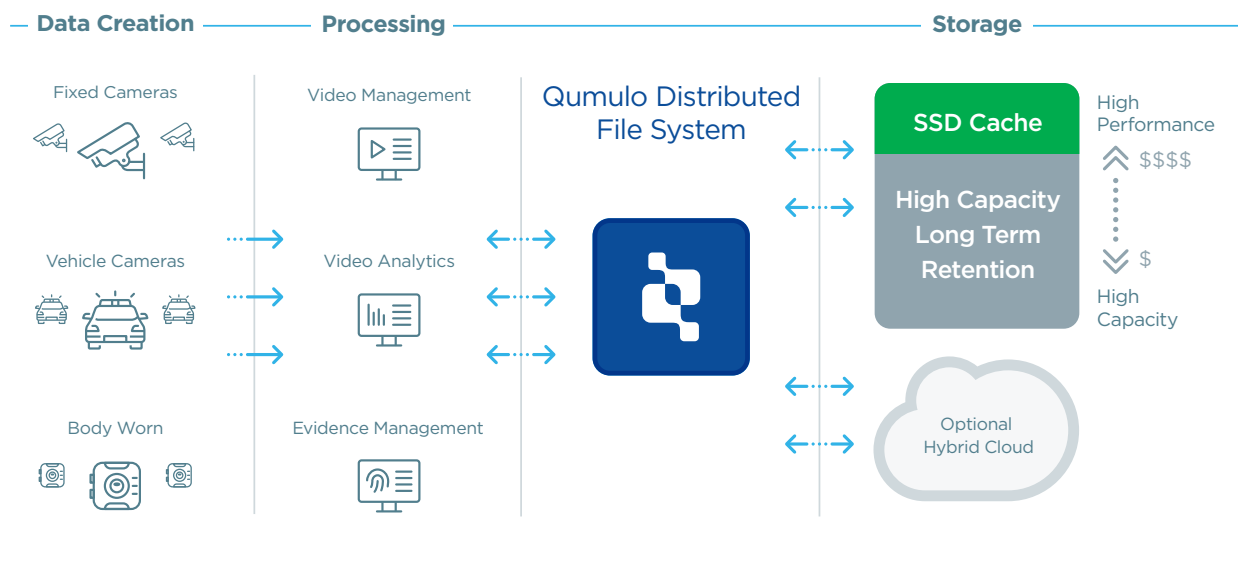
Data Creation

Processing

Storage

Fixed Cameras

Vehicle Cameras

Body Worn

Video Management

Video Analytics

Evidence Management

Qumulo Distributed File System

SSD Cache

High Capacity Long Term Retention

High Performance

$$$$

$

High Capacity

Optional Hybrid Cloud